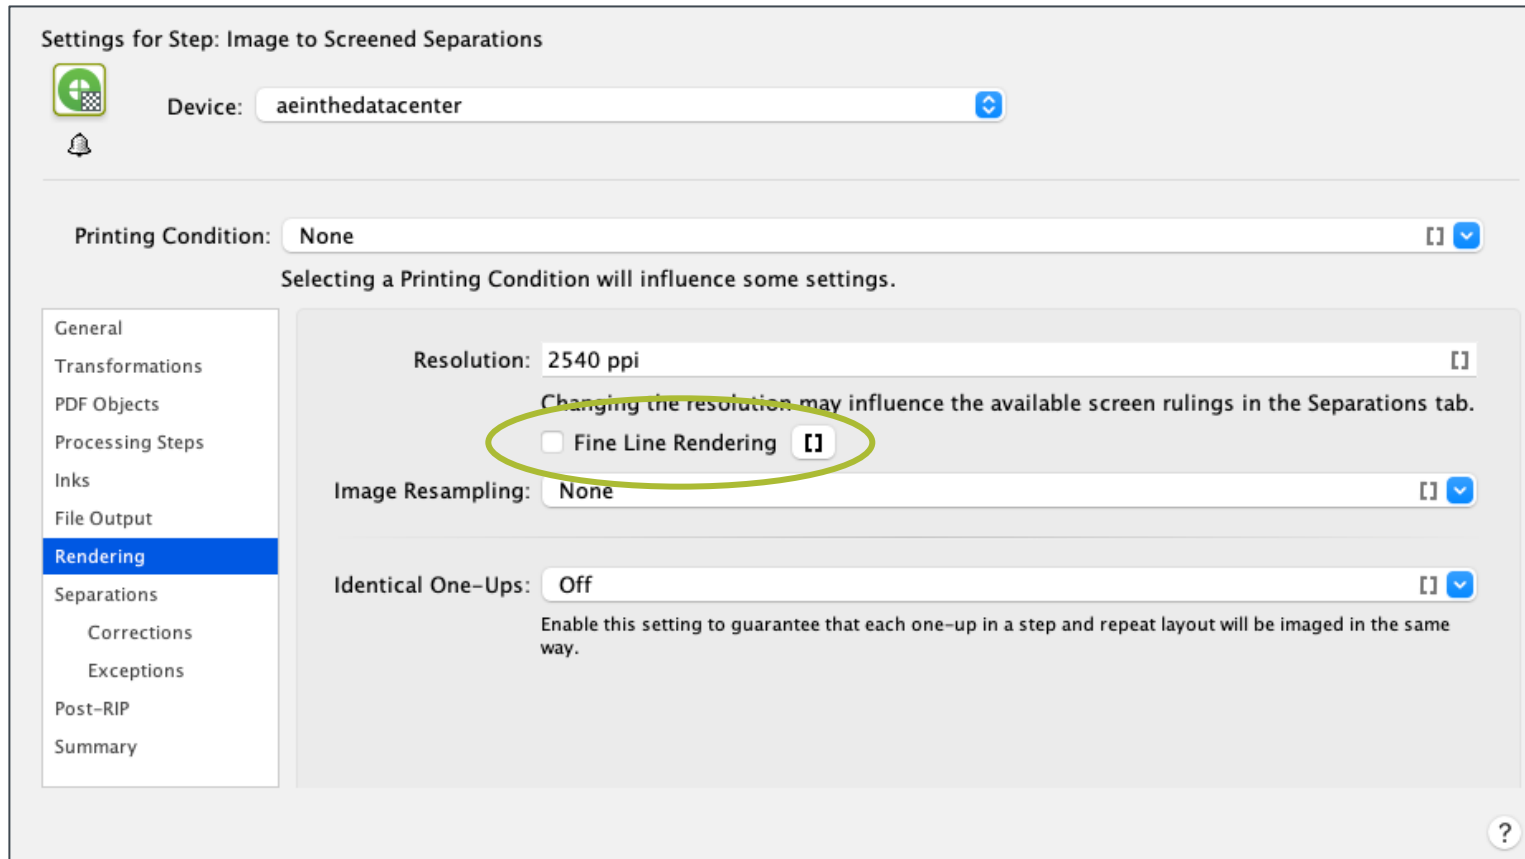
Settings for Step: Image to Screened Separations

Device: aeinthedatacenter

Printing Condition: None []

Selecting a Printing Condition will influence some settings.

General
Transformations
PDF Objects
Processing Steps
Inks
File Output
Rendering
Separations
Corrections
Exceptions
Post-RIP
Summary

Resolution: 2540 ppi []

Changing the resolution may influence the available screen rulings in the Separations tab.

Fine Line Rendering []

Image Resampling: None []

Identical One-Ups: Off []

Enable this setting to guarantee that each one-up in a step and repeat layout will be imaged in the same way.

?